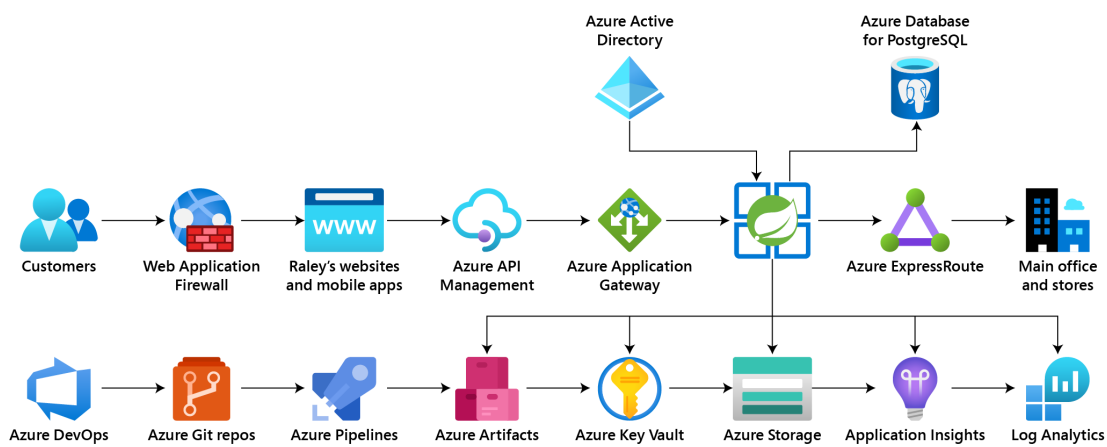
Azure Active Directory

Azure Database for PostgreSQL

www

Customers

Web Application Firewall

Raley's websites and mobile apps

Azure API Management

Azure Application Gateway

Azure ExpressRoute

Main office and stores

Azure DevOps

Azure Git repos

Azure Pipelines

Azure Artifacts

Azure Key Vault

Azure Storage

Application Insights

Log Analytics